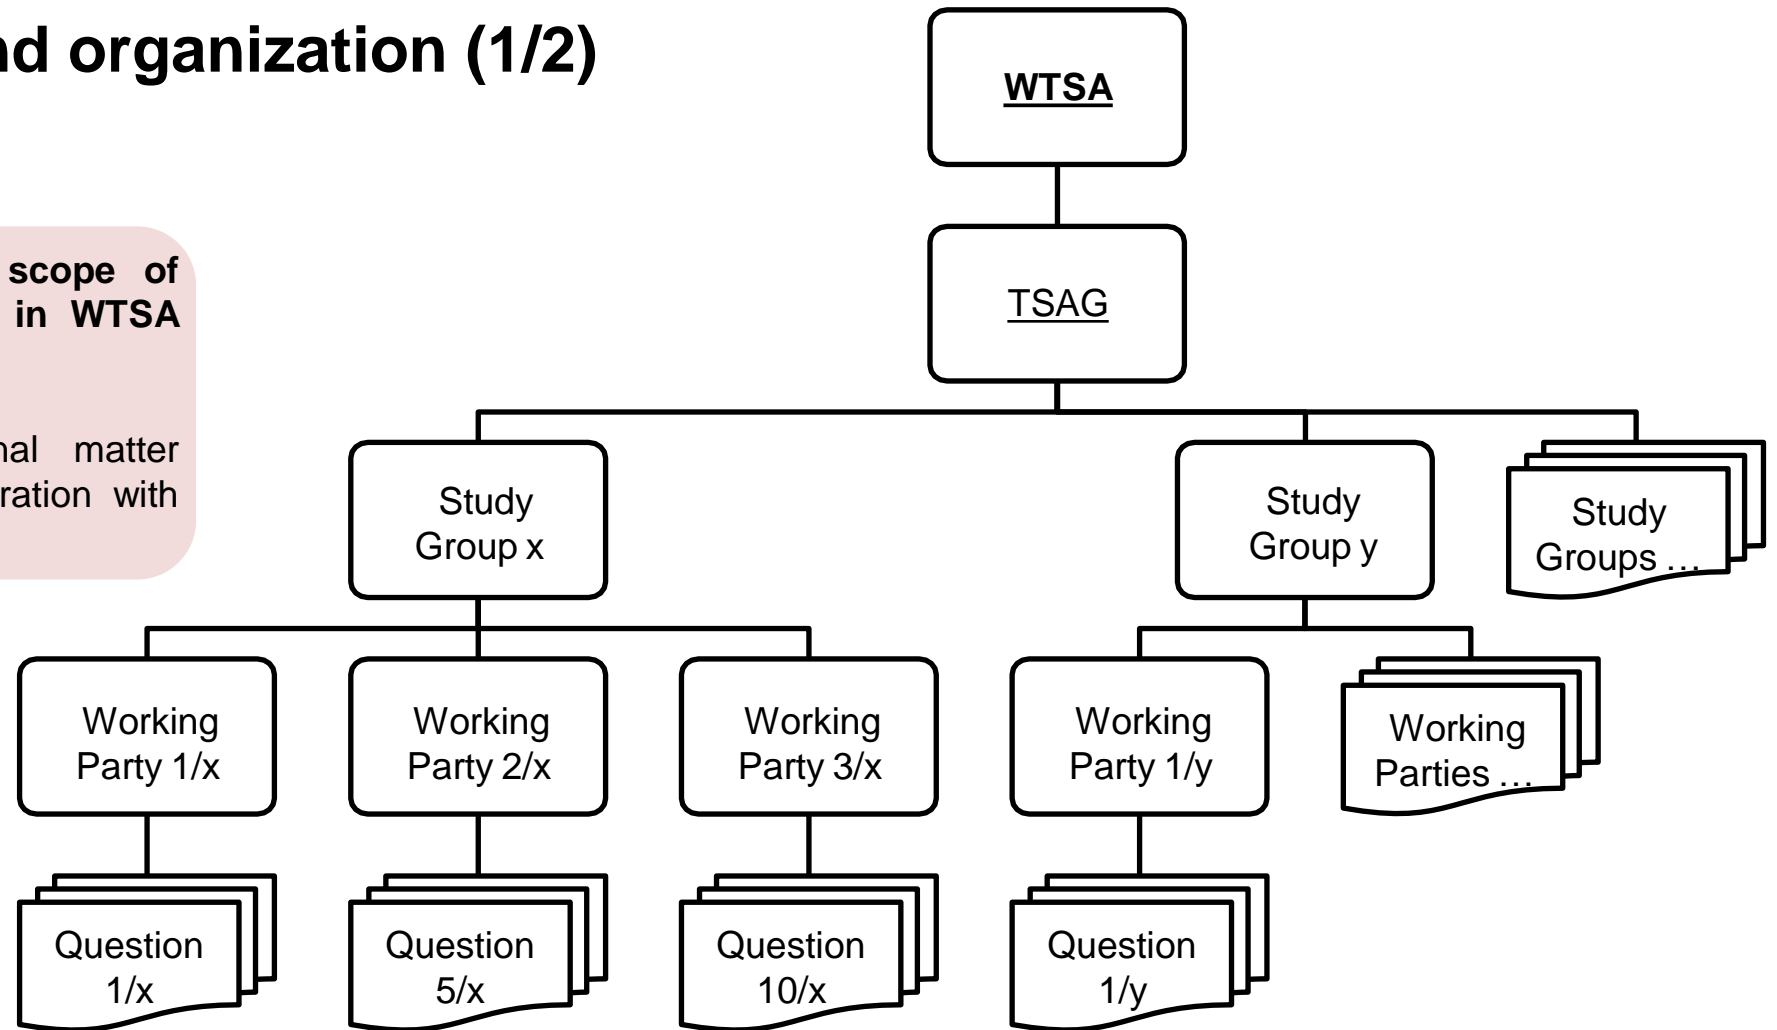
nd organization (1/2)

scope of in WTSA

nal matter ration with

WTSA

TSAG

Study Group x

Study Group y

Study Groups …

Working Party 1/x

Working Party 2/x

Working Party 3/x

Working Party 1/y

Working Parties …

Question 1/x

Question 5/x

Question 10/x

Question 1/y